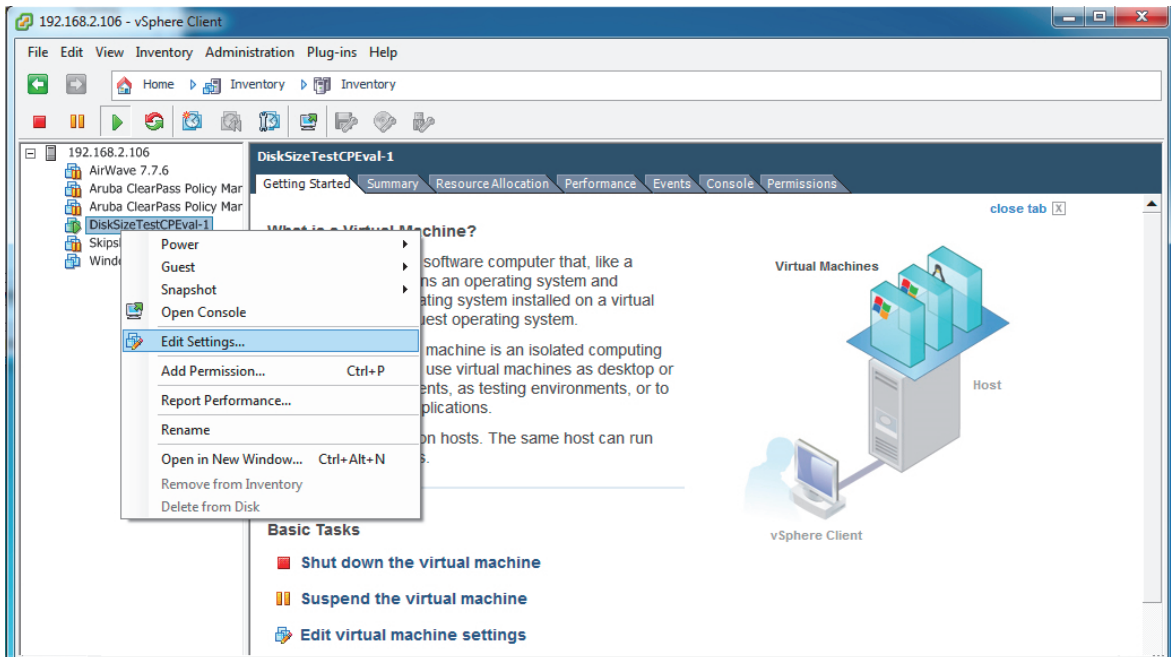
192.168.2.106 - vSphere Client

File Edit View Inventory Administration Plug-ins Help

Home Inventory Inventory

192.168.2.106
AirWave 7.7.6
Aruba ClearPass Policy Mar
Aruba ClearPass Policy Mar
DiskSizeTestCPEval-1
Skips
Winde

Power
Guest
Snapshot
Open Console
Edit Settings...
Add Permission... Ctrl+P
Report Performance...
Rename
Open in New Window... Ctrl+Alt+N
Remove from Inventory
Delete from Disk

DiskSizeTestCPEval-1

Getting Started Summary Resource Allocation Performance Events Console Permissions

close tab

What is a Virtual Machine?

software computer that, like a ns an operating system and ating system installed on a virtual uest operating system.

machine is an isolated computing use virtual machines as desktop or ents, as testing environments, or to plications.

on hosts. The same host can run s.

Virtual Machines

Host

vSphere Client

Basic Tasks

Shut down the virtual machine

Suspend the virtual machine

Edit virtual machine settings